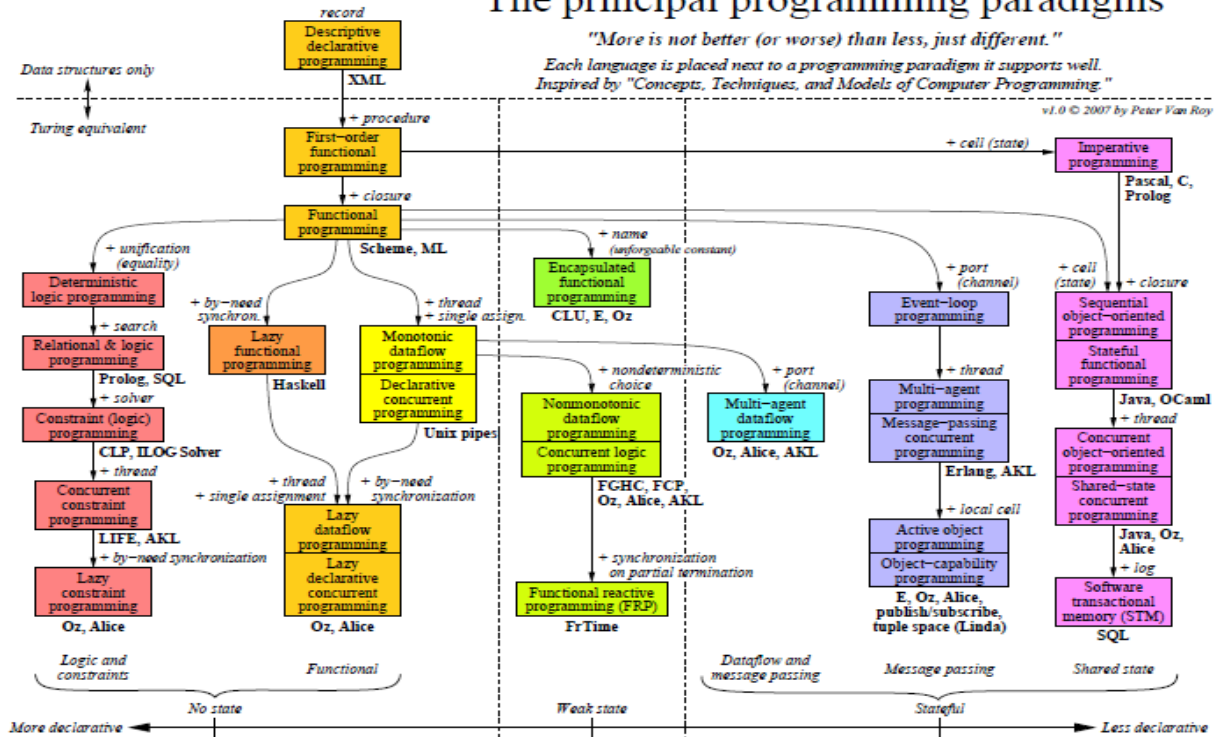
The principal programming paradigms

"More is not better (or worse) than less, just different."

Each language is placed next to a programming paradigm it supports well.
Inspired by "Concepts, Techniques, and Models of Computer Programming."

v1.0 © 2007 by Peter Van Roy

Data structures only

Turing equivalent

record

Descriptive declarative programming

XML

+ procedure

First−order functional programming

+ closure

Functional programming

Scheme, ML

+ cell (state)

Imperative programming

Pascal, C, Prolog

+ unification (equality)

Deterministic logic programming

+ search

Relational & logic programming

Prolog, SQL

+ solver

Constraint (logic) programming

CLP, ILOG Solver

+ thread

Concurrent constraint programming

LIFE, AKL

+ by−need synchronization

Lazy constraint programming

Oz, Alice

+ by−need synchron.

Lazy functional programming

Haskell

+ thread
+ single assign.

Monotonic dataflow programming

Declarative concurrent programming

Unix pipes

+ thread
+ single assignment

+ by−need synchronization

Lazy dataflow programming

Lazy declarative concurrent programming

Oz, Alice

+ name (unforgeable constant)

Encapsulated functional programming

CLU, E, Oz

+ nondeterministic choice

Nonmonotonic dataflow programming

Concurrent logic programming

FGHC, FCP, Oz, Alice, AKL

+ synchronization on partial termination

Functional reactive programming (FRP)

FrTime

+ port (channel)

Multi−agent dataflow programming

Oz, Alice, AKL

+ port (channel)

Event−loop programming

+ thread

Multi−agent programming

Message−passing concurrent programming

Erlang, AKL

+ local cell

Active object programming

Object−capability programming

E, Oz, Alice, publish/subscribe, tuple space (Linda)

+ cell (state)

+ closure

Sequential object−oriented programming

Stateful functional programming

Java, OCaml

+ thread

Concurrent object−oriented programming

Shared−state concurrent programming

Java, Oz, Alice

+ log

Software transactional memory (STM)

SQL

Logic and constraints

Functional

Dataflow and message passing

Message passing

Shared state

No state

Weak state

Stateful

More declarative

Less declarative